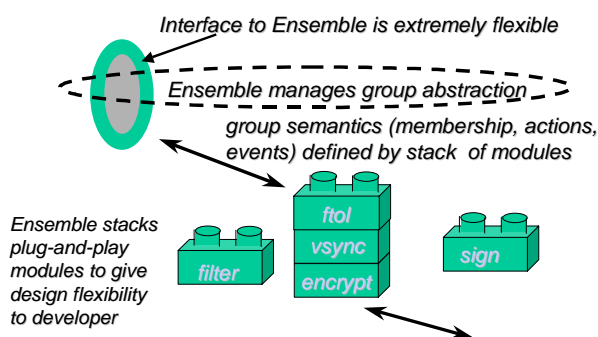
Interface to Ensemble is extremely flexible

Ensemble manages group abstraction

group semantics (membership, actions, events) defined by stack of modules

Ensemble stacks plug-and-play modules to give design flexibility to developer

ftol

vsync

encrypt

filter

sign